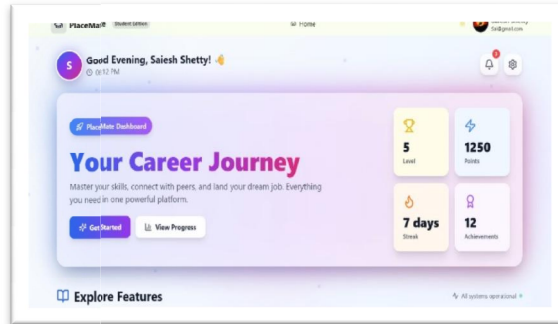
PlaceMate Student Edition

Home

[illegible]
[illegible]@gmail.com

S

Good Evening, Saiesh Shetty! 👋

09:12 PM

1

PlaceMate Dashboard

Your Career Journey

Master your skills, connect with peers, and land your dream job. Everything you need in one powerful platform.

Get Started

View Progress

5
Level

1250
Points

7 days
Streak

12
Achievements

Explore Features

All systems operational